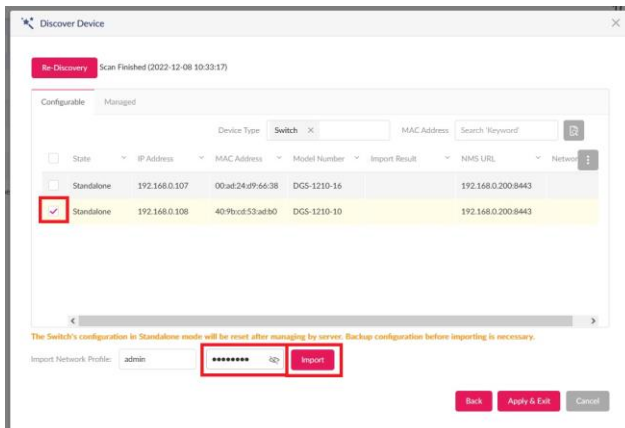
Discover Device

Re-Discovery Scan Finished (2022-12-08 10:33:17)

Configurable Managed

Device Type Switch × MAC Address Search 'Keyword'

| | State | IP Address | MAC Address | Model Number | Import Result | NMS URL | Networ |
|---|---|---|---|---|---|---|---|
| | Standalone | 192.168.0.107 | 00:ad:24:d9:66:38 | DGS-1210-16 | | 192.168.0.200:8443 | |
| ✓ | Standalone | 192.168.0.108 | 40:9b:cd:53:ad:b0 | DGS-1210-10 | | 192.168.0.200:8443 | |

The Switch's configuration in Standalone mode will be reset after managing by server. Backup configuration before importing is necessary.

Import Network Profile: admin •••••••• Import

Back Apply & Exit Cancel